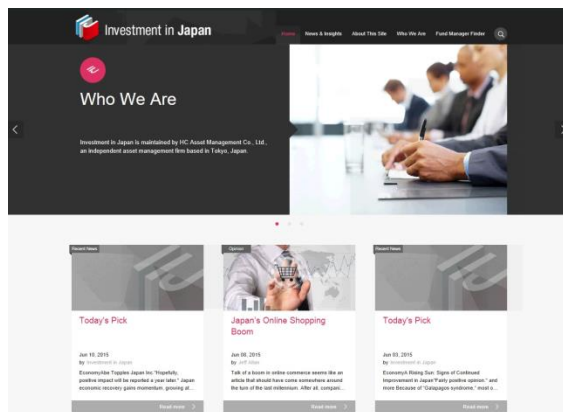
Investment in Japan

Home News & Insights About This Site Who We Are Fund Manager Finder

Who We Are

Investment in Japan is maintained by HC Asset Management Co., Ltd., an independent asset management firm based in Tokyo, Japan.

Recent News

Today's Pick

Jun 10, 2015
by Investment in Japan

EconomyAbe Topples Japan Inc "Hopefully, positive impact will be reported a year later." Japan economic recovery gains momentum, growing at...

Read more

Opinion

Japan's Online Shopping Boom

Jun 08, 2015
by Jeff Allen

Talk of a boom in online commerce seems like an article that should have come somewhere around the turn of the last millennium. After all, compani...

Read more

Recent News

Today's Pick

Jun 03, 2015
by Investment in Japan

EconomyA Rising Sun: Signs of Continued Improvement in Japan"Fairly positive opinion." and more Because of "Galapagos syndrome," most o...

Read more